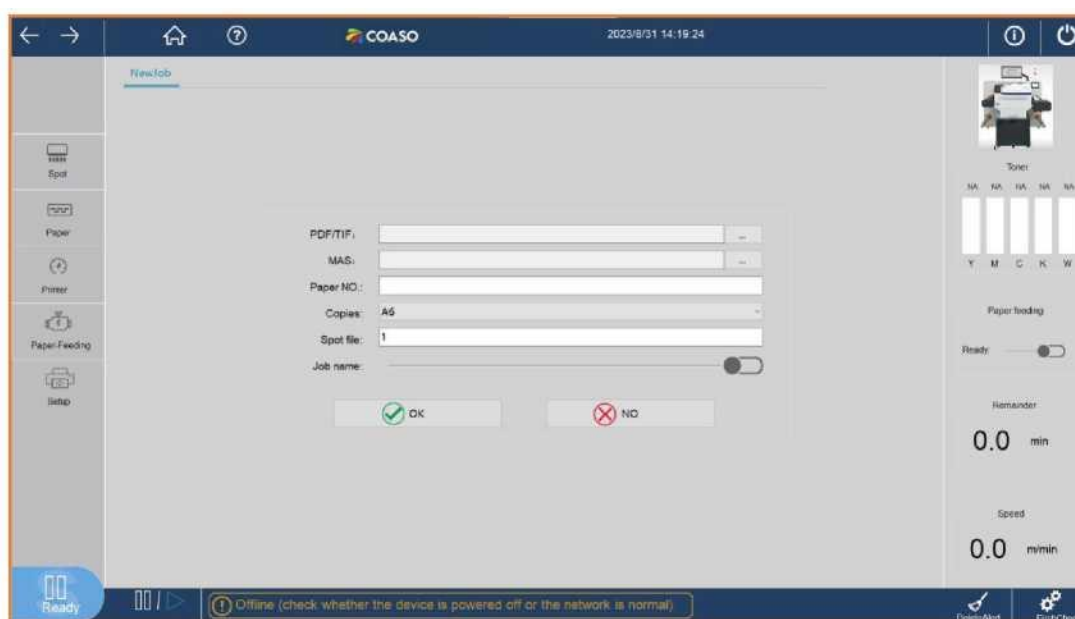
COASO

2023/8/31 14:19:24

NewJob

Spot

Paper

Printer

Paper-Feeding

Setup

PDF/TIF:

MAS:

Paper NO.:

Copies: A6

Spot file: 1

Job name:

OK

NO

Toner

NA NA NA NA NA

Y M C K W

Paper feeding

Ready

Remainder

0.0 min

Speed

0.0 m/min

Ready

Offline (check whether the device is powered off or the network is normal)

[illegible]

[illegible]